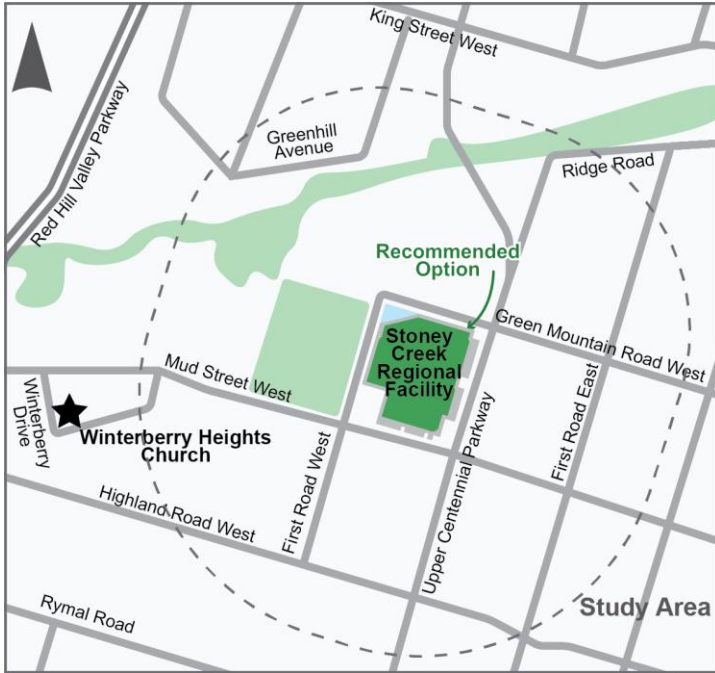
King Street West

Red Hill Valley Parkway

Greenhill Avenue

Ridge Road

Recommended Option

Green Mountain Road West

Stoney Creek Regional Facility

Mud Street West

Winterberry Drive

Winterberry Heights Church

First Road West

Upper Centennial Parkway

First Road East

Highland Road West

Rymal Road

Study Area